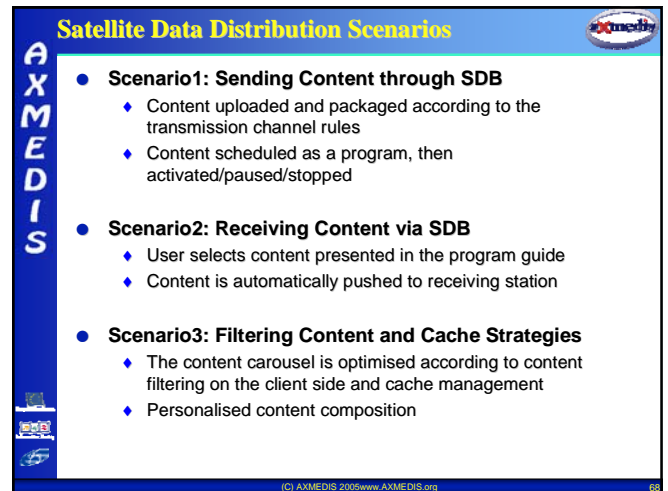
Satellite Data Distribution Scenarios

axmedis

A X M E D I S

Scenario1: Sending Content through SDB
- Content uploaded and packaged according to the transmission channel rules
- Content scheduled as a program, then activated/paused/stopped

Scenario2: Receiving Content via SDB
- User selects content presented in the program guide
- Content is automatically pushed to receiving station

Scenario3: Filtering Content and Cache Strategies
- The content carousel is optimised according to content filtering on the client side and cache management
- Personalised content composition

(C) AXMEDIS 2005www.AXMEDIS.org

68